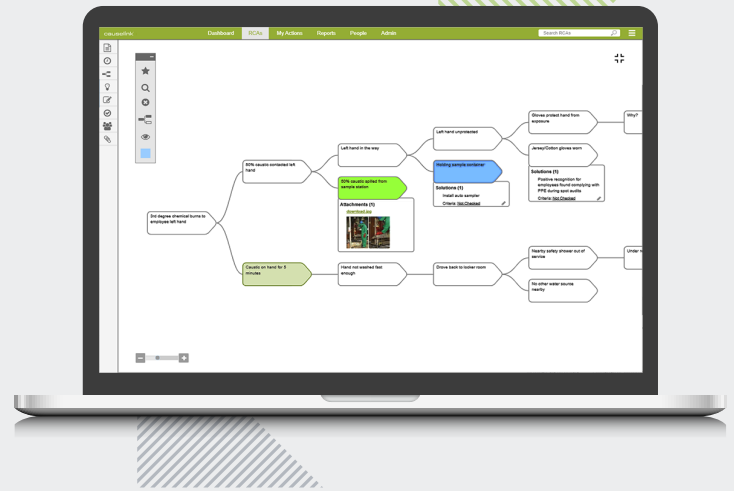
causelink

Dashboard RCAs My Actions Reports People Admin

Search RCAs

3rd degree chemical burns to employee left hand

50% caustic contacted left hand

Left hand in the way

Left hand unprotected

Gloves protect hand from exposure

Why?

Jersey/Cotton gloves worn

Solutions (1)

Positive recognition for employees found complying with PPE during spot audits

Criteria: Not Checked

Holding sample container

Solutions (1)

Install auto sampler

Criteria: Not Checked

50% caustic spilled from sample station

Attachments (1)

download.jpg

Caustic on hand for 5 minutes

Hand not washed fast enough

Drove back to locker room

Nearby safety shower out of service

Under

No other water source nearby